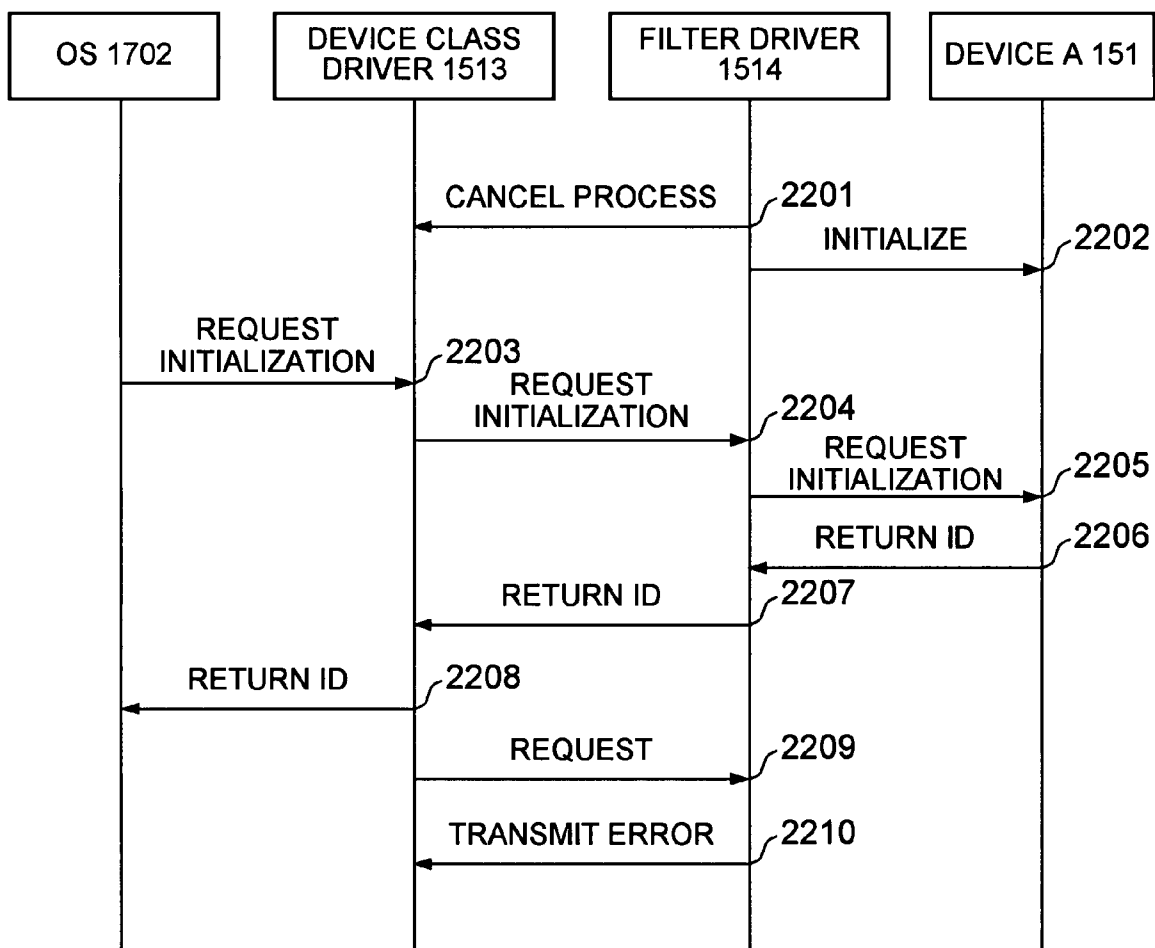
OS 1702

DEVICE CLASS DRIVER 1513

FILTER DRIVER 1514

DEVICE A 151

CANCEL PROCESS

2201

INITIALIZE

2202

REQUEST INITIALIZATION

2203

REQUEST INITIALIZATION

2204

REQUEST INITIALIZATION

2205

RETURN ID

2206

RETURN ID

2207

RETURN ID

2208

REQUEST

2209

TRANSMIT ERROR

2210